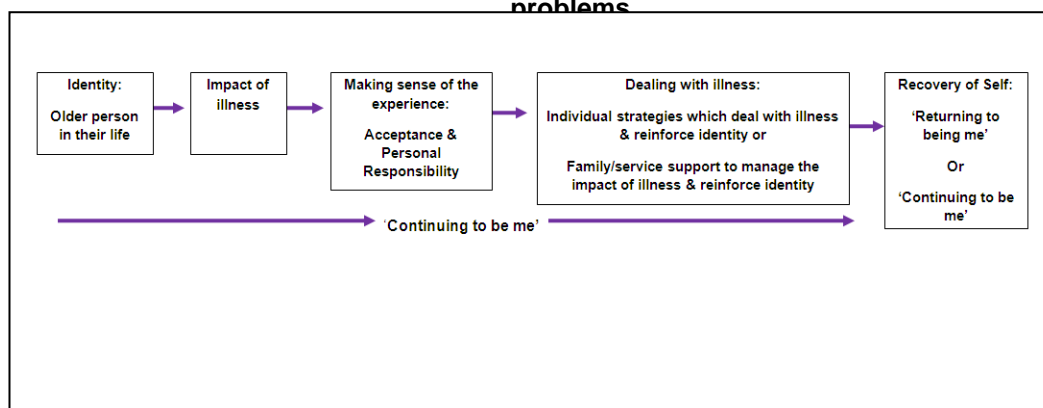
problems

Identity:

Older person in their life

Impact of illness

Making sense of the experience:

Acceptance & Personal Responsibility

Dealing with illness:

Individual strategies which deal with illness & reinforce identity or

Family/service support to manage the impact of illness & reinforce identity

Recovery of Self:

'Returning to being me'

Or

'Continuing to be me'

'Continuing to be me'